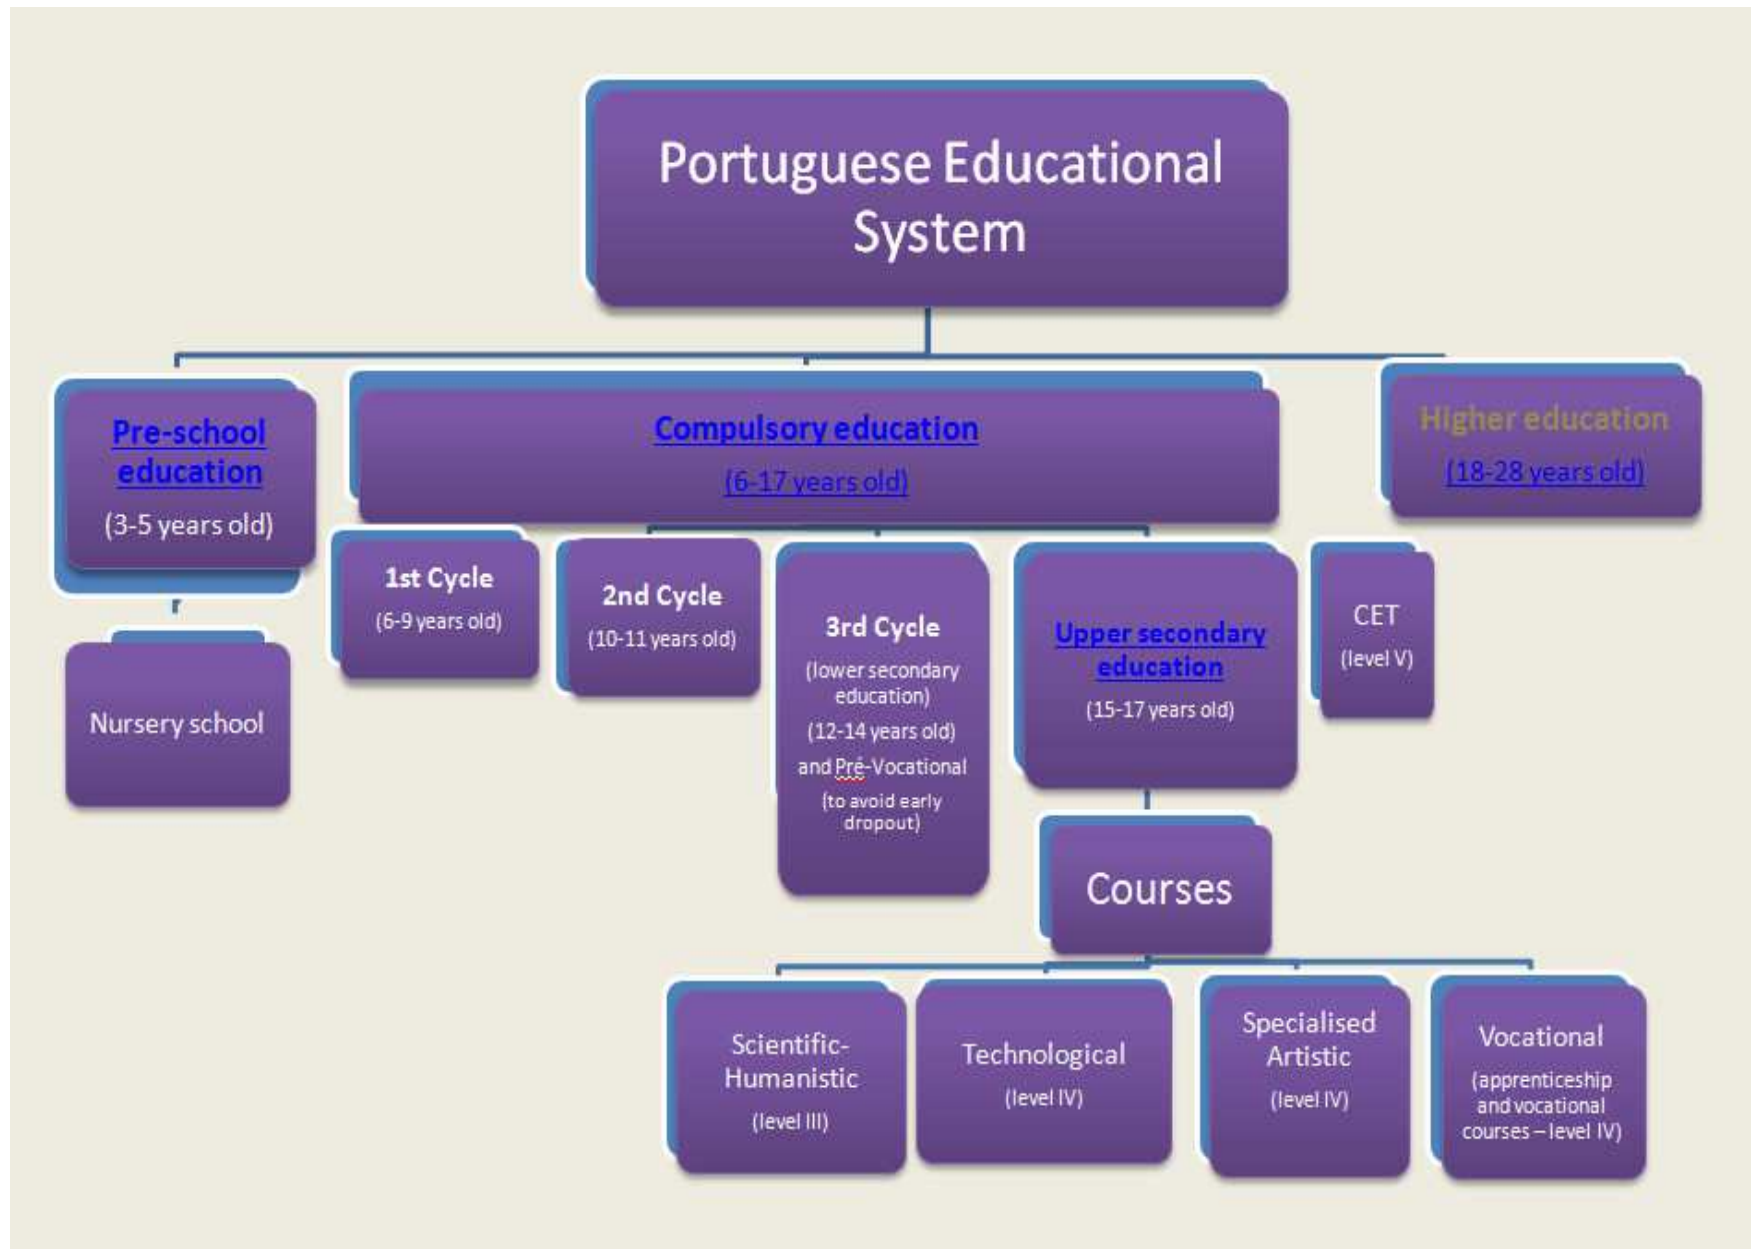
Portuguese Educational System

Pre-school education

(3-5 years old)

Nursery school

Compulsory education

(6-17 years old)

Higher education

(18-28 years old)

1st Cycle

(6-9 years old)

2nd Cycle

(10-11 years old)

3rd Cycle

(lower secondary education)

(12-14 years old)

and Pré-Vocational

(to avoid early dropout)

Upper secondary education

(15-17 years old)

CET

(level V)

Courses

Scientific-Humanistic

(level III)

Technological

(level IV)

Specialised Artistic

(level IV)

Vocational

(apprenticeship and vocational courses – level IV)